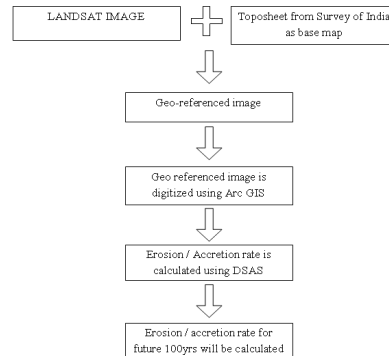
LANDSAT IMAGE

Toposheet from Survey of India as base map

Geo-referenced image

Geo referenced image is digitized using Arc GIS

Erosion / Accretion rate is calculated using DSAS

Erosion / accretion rate for future 100yrs will be calculated